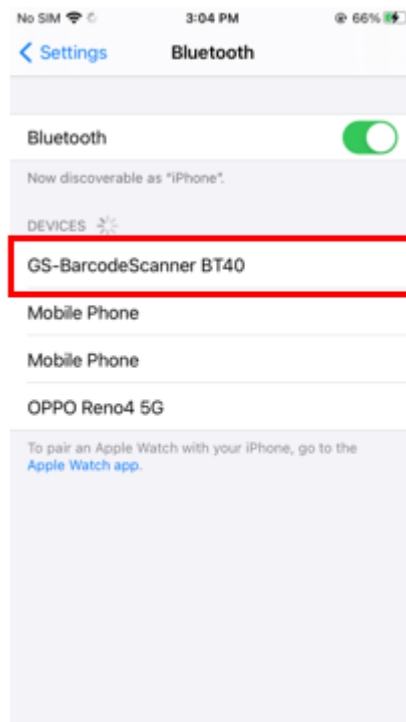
No SIM 3:04 PM 66%

Settings Bluetooth

Bluetooth

Now discoverable as "iPhone".

DEVICES

GS-BarcodeScanner BT40

Mobile Phone

Mobile Phone

OPPO Reno4 5G

To pair an Apple Watch with your iPhone, go to the Apple Watch app.